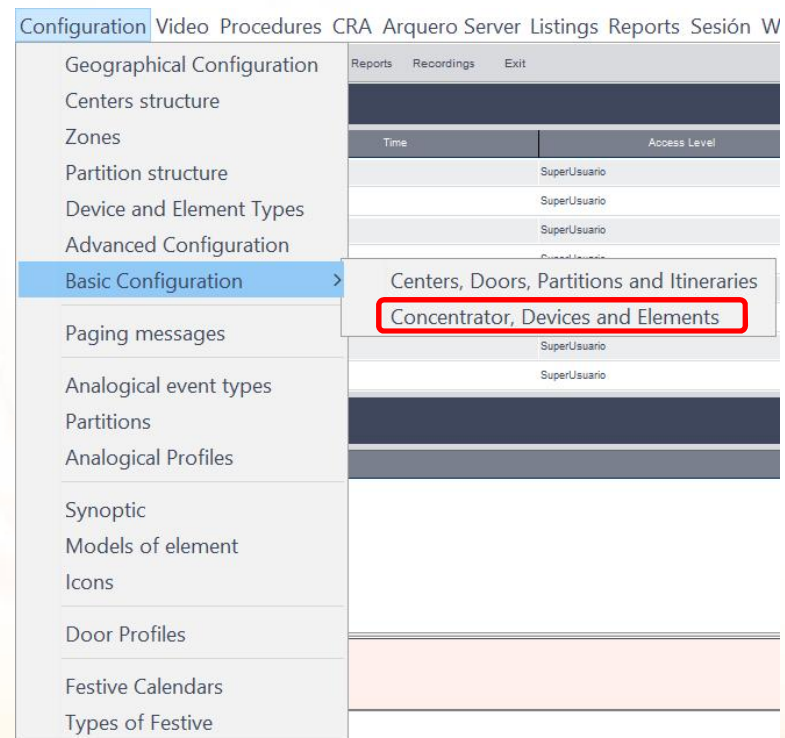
Configuration Video Procedures CRA Arquero Server Listings Reports Sesión W

Geographical Configuration
Centers structure
Zones
Partition structure
Device and Element Types
Advanced Configuration
Basic Configuration
Paging messages
Analogical event types
Partitions
Analogical Profiles
Synoptic
Models of element
Icons
Door Profiles
Festive Calendars
Types of Festive

Centers, Doors, Partitions and Itineraries
Concentrator, Devices and Elements

Reports Recordings Exit

| Time | Access Level |
|---|---|
| | SuperUsuario |
| | SuperUsuario |
| | SuperUsuario |
| | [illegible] |
| | SuperUsuario |
| | SuperUsuario |